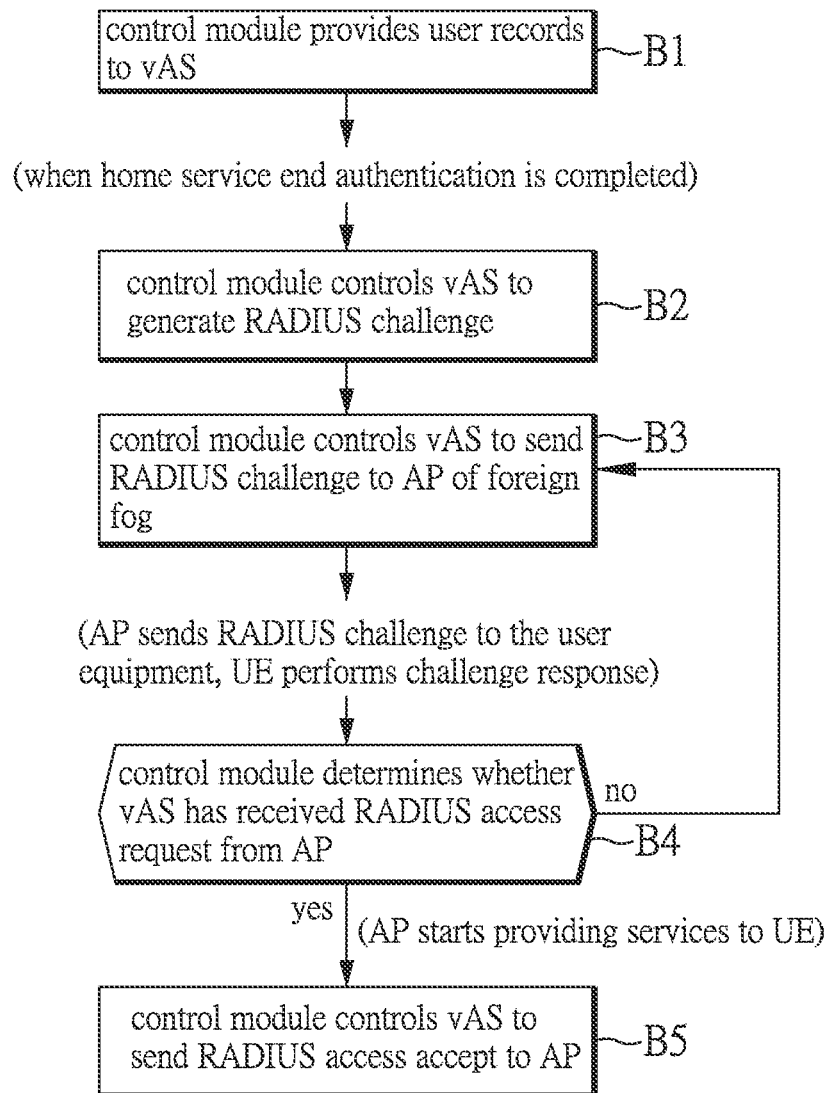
control module provides user records to vAS
B1

(when home service end authentication is completed)

control module controls vAS to generate RADIUS challenge
B2

control module controls vAS to send RADIUS challenge to AP of foreign fog
B3

(AP sends RADIUS challenge to the user equipment, UE performs challenge response)

control module determines whether vAS has received RADIUS access request from AP
no
B4

yes
(AP starts providing services to UE)

control module controls vAS to send RADIUS access accept to AP
B5